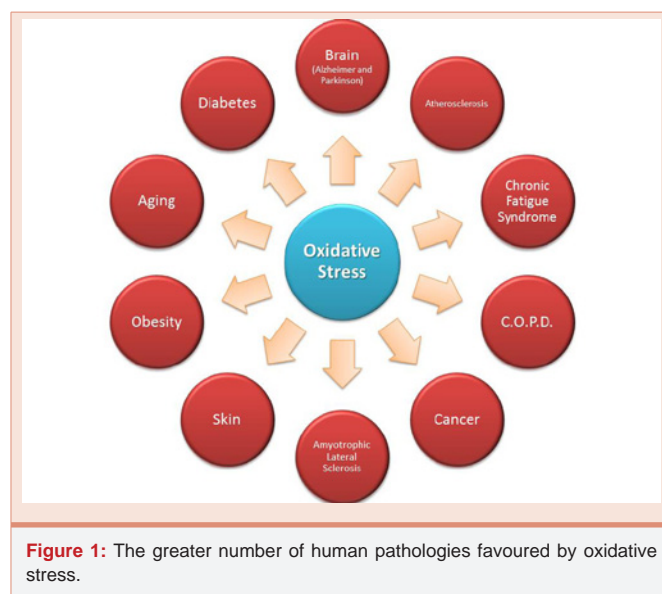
Oxidative Stress

Brain (Alzheimer and Parkinson)

Atherosclerosis

Chronic Fatigue Syndrome

C.O.P.D.

Cancer

Amyotrophic Lateral Sclerosis

Skin

Obesity

Aging

Diabetes

**Figure 1:** The greater number of human pathologies favoured by oxidative stress.